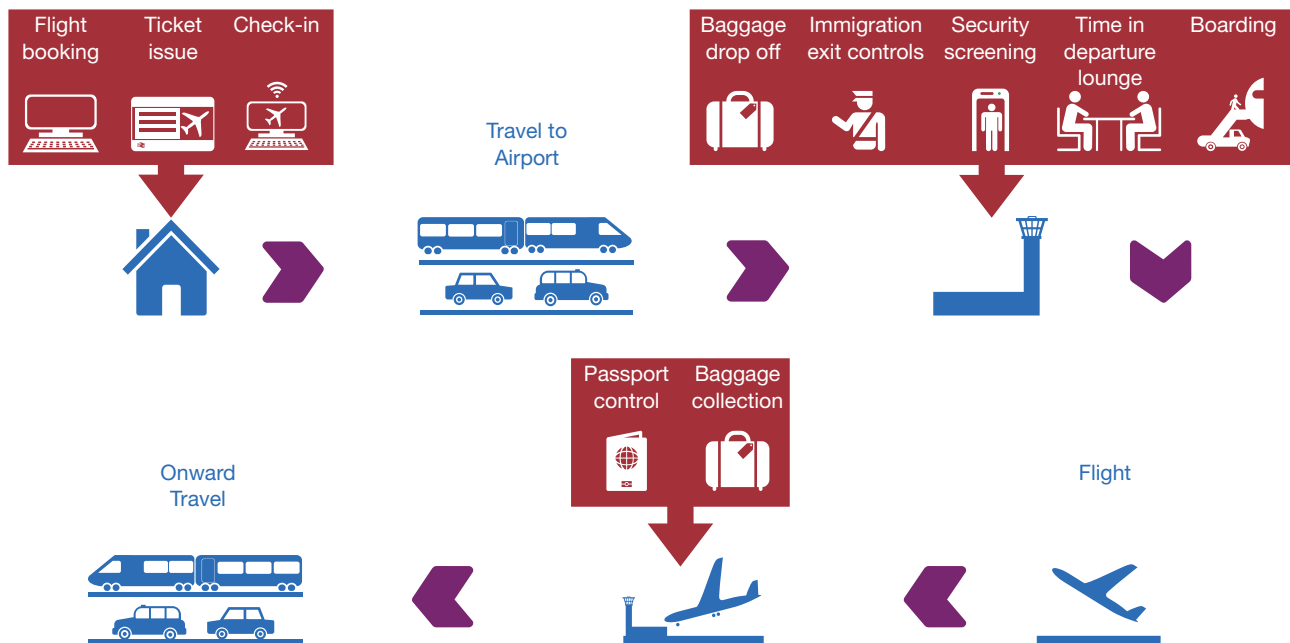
Flight booking

Ticket issue

Check-in

Travel to Airport

Baggage drop off

Immigration exit controls

Security screening

Time in departure lounge

Boarding

Passport control

Baggage collection

Onward Travel

Flight